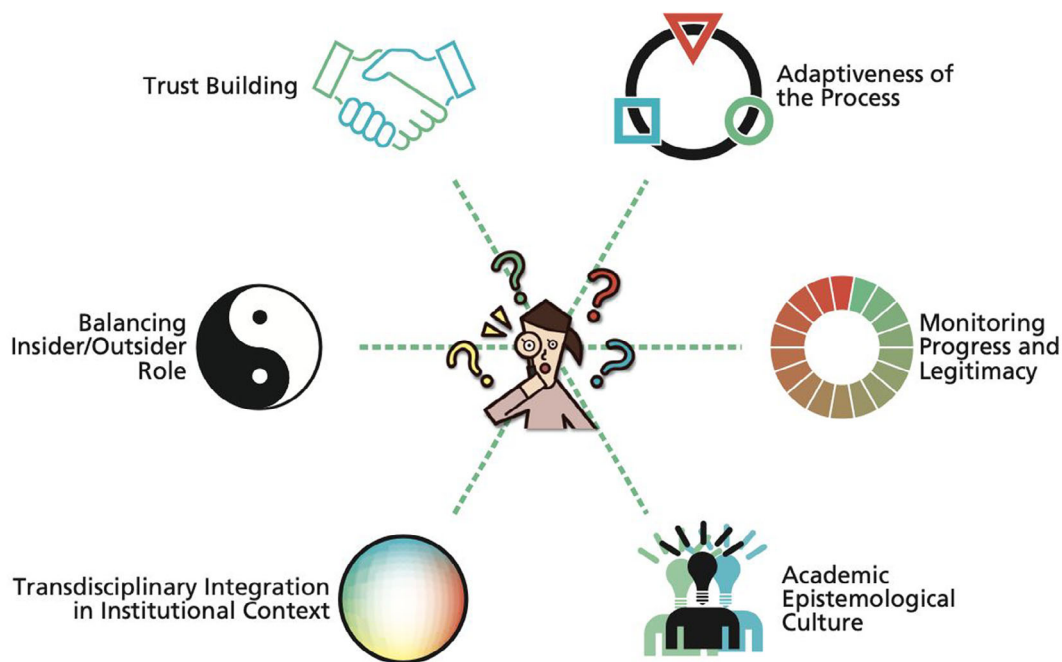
Trust Building

Adaptiveness of the Process

Balancing Insider/Outsider Role

Monitoring Progress and Legitimacy

Transdisciplinary Integration in Institutional Context

Academic Epistemological Culture